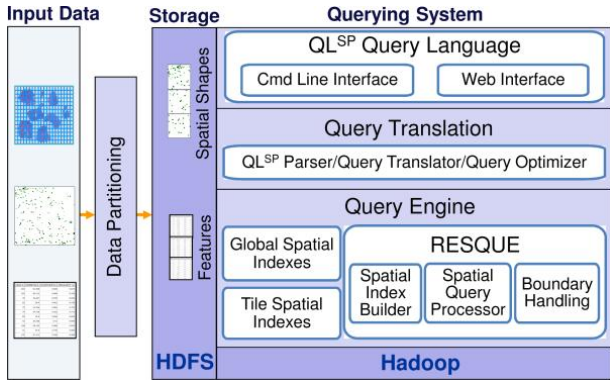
Input Data

Data Partitioning

Storage

Spatial Shapes

Features

HDFS

Querying System

QL$^{SP}$ Query Language

Cmd Line Interface

Web Interface

Query Translation

QL$^{SP}$ Parser/Query Translator/Query Optimizer

Query Engine

Global Spatial Indexes

Tile Spatial Indexes

RESQUE

Spatial Index Builder

Spatial Query Processor

Boundary Handling

Hadoop